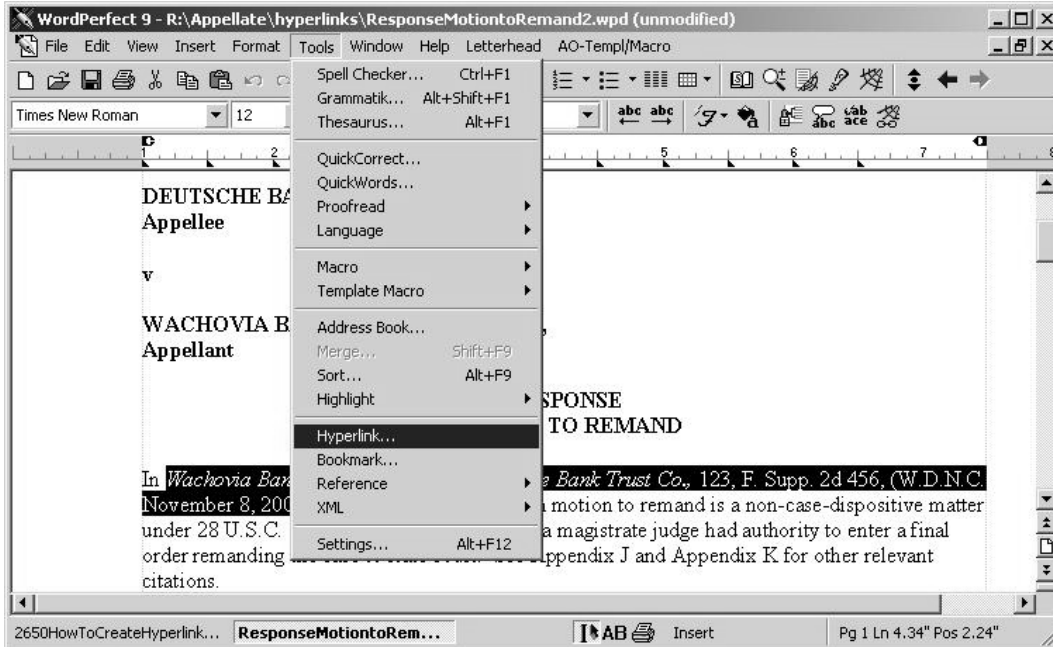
WordPerfect 9 - R:\Appellate\hyperlinks\ResponseMotiontoRemand2.wpd (unmodified)

File Edit View Insert Format Tools Window Help Letterhead AO-Templ/Macro

Times New Roman 12

Spell Checker... Ctrl+F1
Grammatik... Alt+Shift+F1
Thesaurus... Alt+F1
QuickCorrect...
QuickWords...
Proofread
Language
Macro
Template Macro
Address Book...
Merge... Shift+F9
Sort... Alt+F9
Highlight
Hyperlink...
Bookmark...
Reference
XML
Settings... Alt+F12

DEUTSCHE BA
Appellee

v

WACHOVIA B
Appellant

SPONSE
TO REMAND

In *Wachovia Ban* *e Bank Trust Co.,* 123, F. Supp. 2d 456, (W.D.N.C. November 8, 200 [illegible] motion to remand is a non-case-dispositive matter under 28 U.S.C. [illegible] a magistrate judge had authority to enter a final order remanding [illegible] ppendix J and Appendix K for other relevant citations.

2650HowToCreateHyperlink... ResponseMotiontoRem... AB Insert Pg 1 Ln 4.34" Pos 2.24"